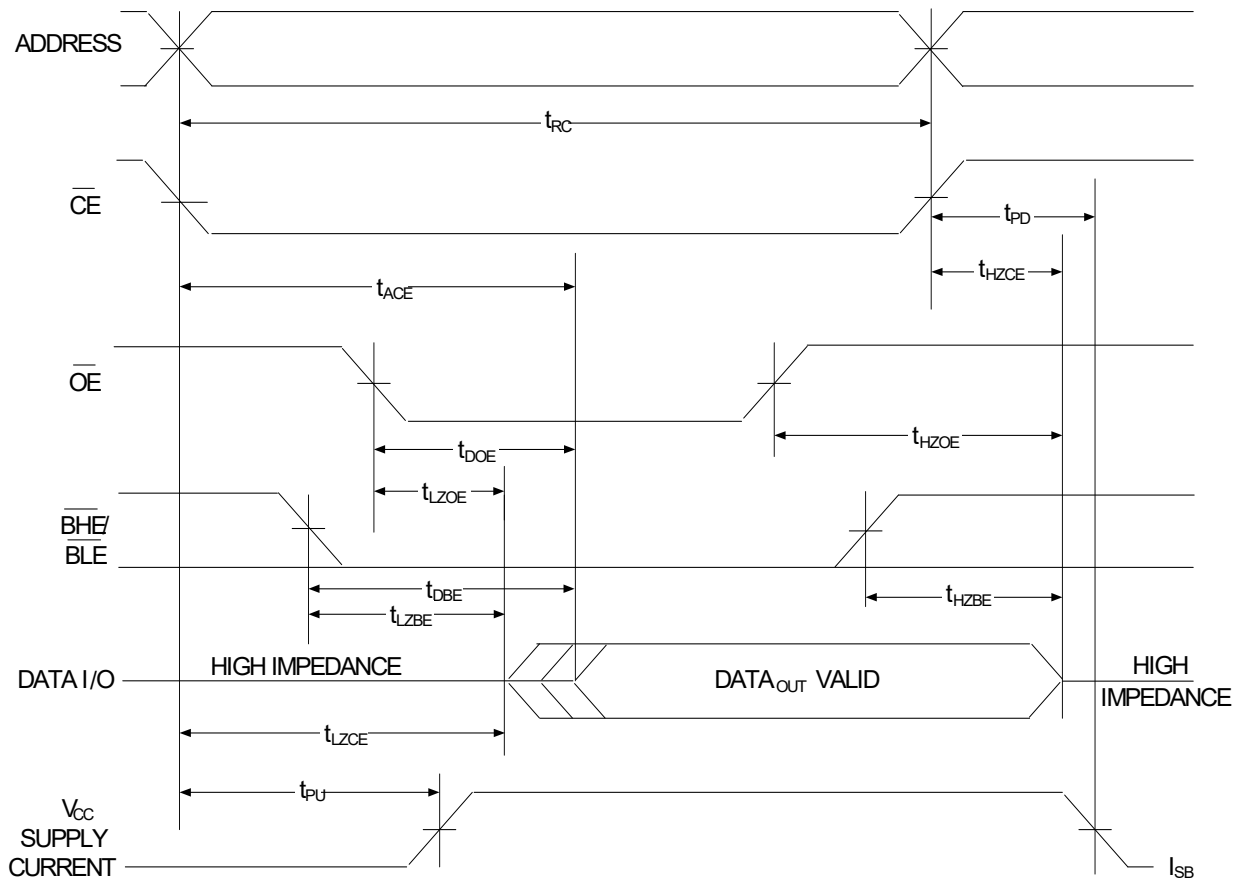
ADDRESS

$t_{RC}$

$\overline{CE}$

$t_{PD}$

$t_{HZCE}$

$t_{ACE}$

$\overline{OE}$

$t_{DOE}$

$t_{HZOE}$

$t_{LZOE}$

$\overline{BHE}$/ $\overline{BLE}$

$t_{DBE}$

$t_{LZBE}$

$t_{HZBE}$

DATA I/O

HIGH IMPEDANCE

DATA$_{OUT}$ VALID

HIGH IMPEDANCE

$t_{LZCE}$

$t_{PU}$

$V_{CC}$ SUPPLY CURRENT

$I_{SB}$